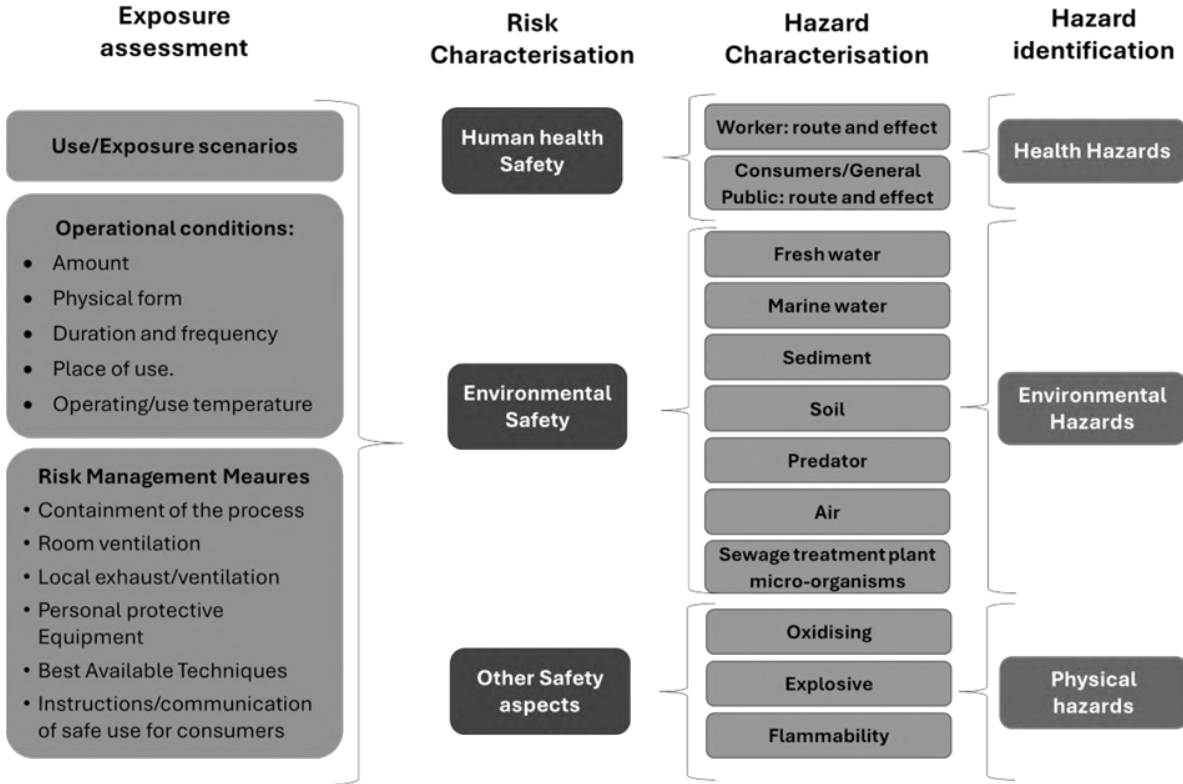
Exposure assessment

Risk Characterisation

Hazard Characterisation

Hazard identification

Use/Exposure scenarios

Operational conditions:
- Amount
- Physical form
- Duration and frequency
- Place of use.
- Operating/use temperature

Risk Management Meaures
- Containment of the process
- Room ventilation
- Local exhaust/ventilation
- Personal protective Equipment
- Best Available Techniques
- Instructions/communication of safe use for consumers

Human health Safety

Environmental Safety

Other Safety aspects

Worker: route and effect

Consumers/General Public: route and effect

Fresh water

Marine water

Sediment

Soil

Predator

Air

Sewage treatment plant micro-organisms

Oxidising

Explosive

Flammability

Health Hazards

Environmental Hazards

Physical hazards